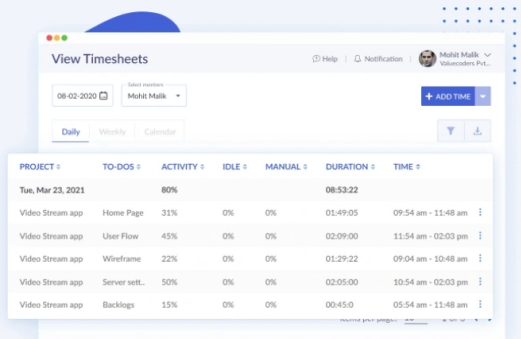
View Timesheets

Help Notification Mohit Malik Valuecoders Pvt...

08-02-2020

Select members
Mohit Malik

+ ADD TIME

Daily Weekly Calendar

| PROJECT | TO-DOS | ACTIVITY | IDLE | MANUAL | DURATION | TIME |
|---|---|---|---|---|---|---|
| Tue, Mar 23, 2021 | | 80% | | | 08:53:22 | |
| Video Stream app | Home Page | 31% | 0% | 0% | 01:49:05 | 09:54 am - 11:48 am |
| Video Stream app | User Flow | 45% | 0% | 0% | 02:09:00 | 11:54 am - 02:03 pm |
| Video Stream app | Wireframe | 22% | 0% | 0% | 01:29:22 | 10:54 am - 09:48 am |
| Video Stream app | Server sett.. | 50% | 0% | 0% | 02:05:00 | 10:54 am - 02:03 pm |
| Video Stream app | Backlogs | 15% | 0% | 0% | 00:45:0 | 05:54 am - 11:48 am |

Items per page: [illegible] 1 of 5